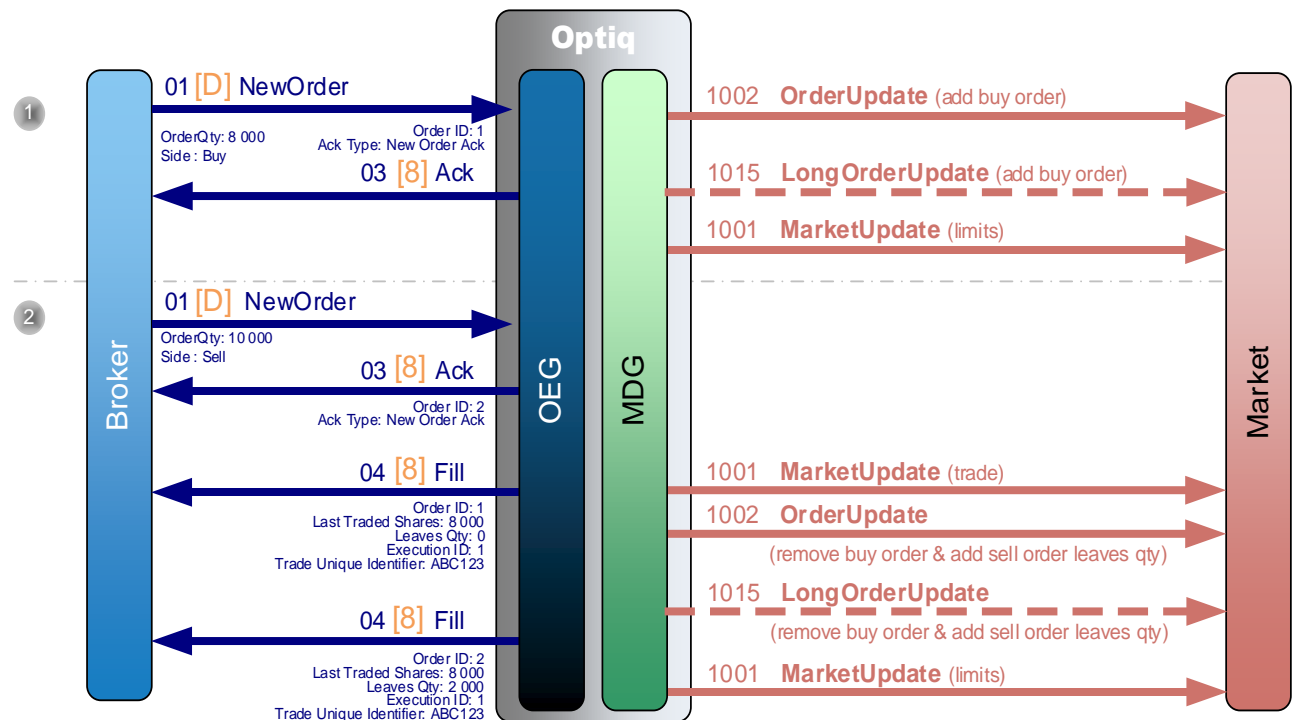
Optiq

1

01 [D] NewOrder

OrderQty: 8 000
Side : Buy

Order ID: 1
Ack Type: New Order Ack

03 [8] Ack

1002 OrderUpdate (add buy order)

1015 LongOrderUpdate (add buy order)

1001 MarketUpdate (limits)

2

01 [D] NewOrder

OrderQty: 10 000
Side : Sell

03 [8] Ack

Order ID: 2
Ack Type: New Order Ack

Broker

OEG

MDG

Market

04 [8] Fill

Order ID: 1
Last Traded Shares: 8 000
Leaves Qty: 0
Execution ID: 1
Trade Unique Identifier: ABC123

1001 MarketUpdate (trade)

1002 OrderUpdate

(remove buy order & add sell order leaves qty)

1015 LongOrderUpdate

(remove buy order & add sell order leaves qty)

04 [8] Fill

Order ID: 2
Last Traded Shares: 8 000
Leaves Qty: 2 000
Execution ID: 1
Trade Unique Identifier: ABC123

1001 MarketUpdate (limits)